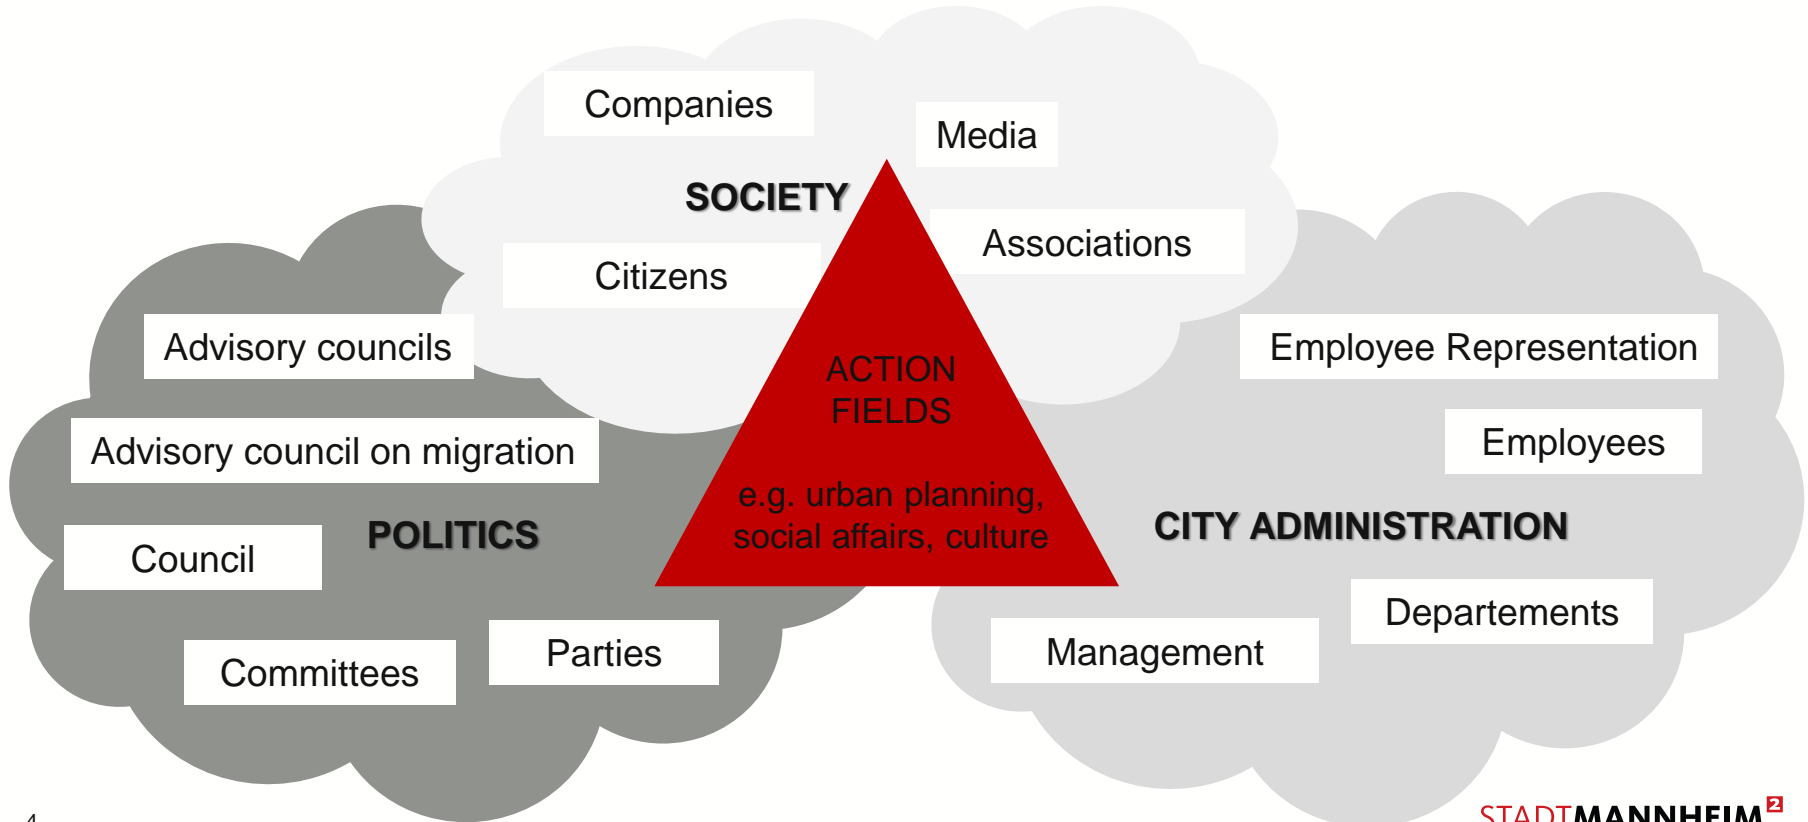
Companies

Media

SOCIETY

Associations

Citizens

Advisory councils

Employee Representation

ACTION FIELDS

e.g. urban planning, social affairs, culture

Advisory council on migration

Employees

POLITICS

CITY ADMINISTRATION

Council

Departements

Parties

Management

Committees

4

STADTMANNHEIM²